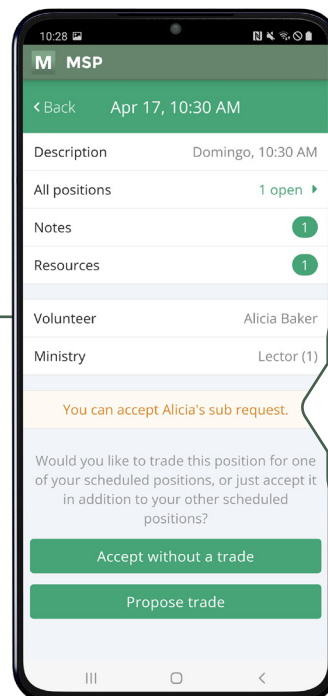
10:28

M MSP

< Back Apr 17, 10:30 AM

Description Domingo, 10:30 AM

All positions 1 open

Notes 1

Resources 1

Volunteer Alicia Baker

Ministry Lector (1)

You can accept Alicia's sub request.

Would you like to trade this position for one of your scheduled positions, or just accept it in addition to your other scheduled positions?

Accept without a trade

Propose trade